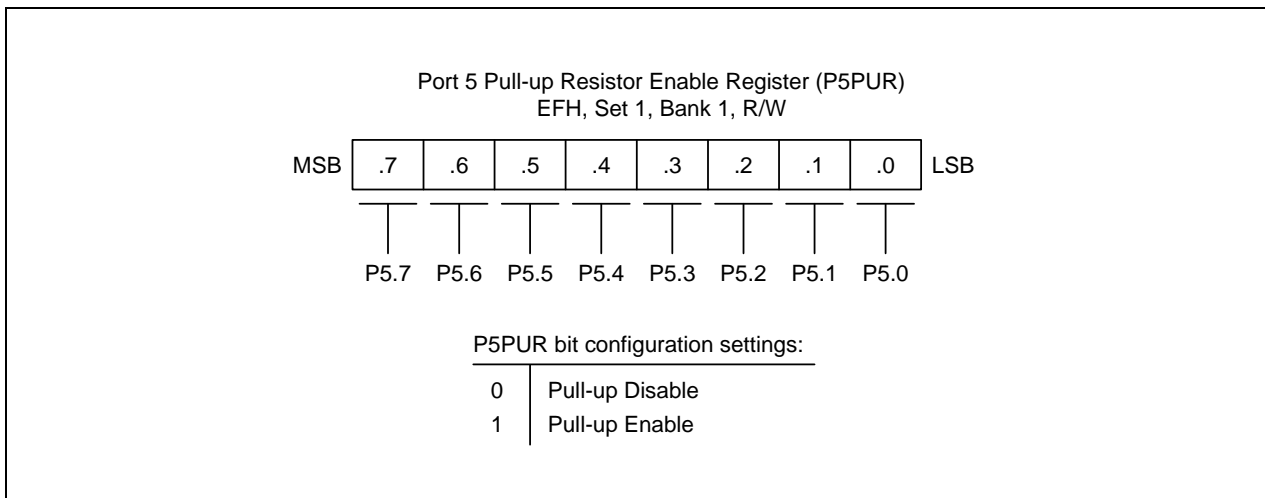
Port 5 Pull-up Resistor Enable Register (P5PUR)
EFH, Set 1, Bank 1, R/W

| MSB | .7 | .6 | .5 | .4 | .3 | .2 | .1 | .0 | LSB |
|---|---|---|---|---|---|---|---|---|---|

P5.7 P5.6 P5.5 P5.4 P5.3 P5.2 P5.1 P5.0

P5PUR bit configuration settings:

| 0 | Pull-up Disable |
|---|---|
| 1 | Pull-up Enable |